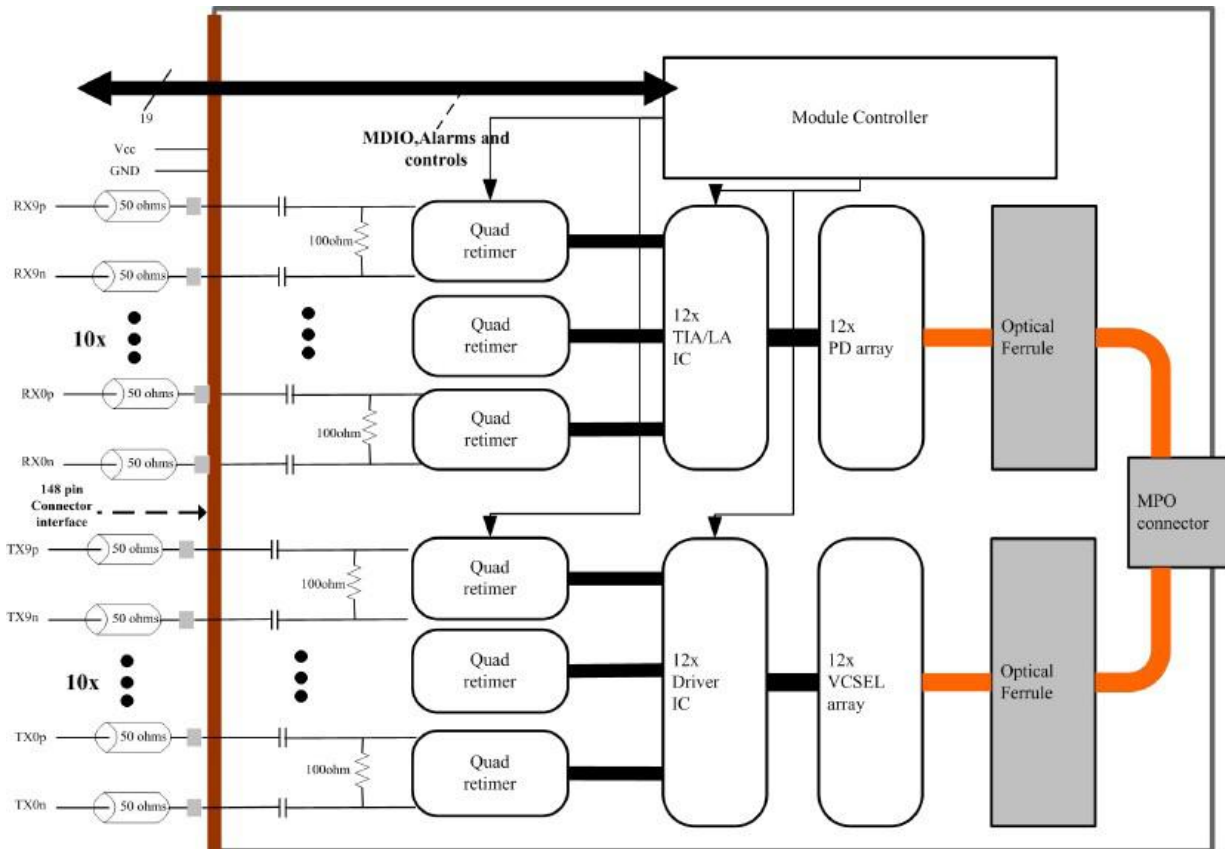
19

MDIO,Alarms and controls

Module Controller

Vcc

GND

RX9p

50 ohms

100ohm

RX9n

50 ohms

Quad retimer

Quad retimer

Quad retimer

12x TIA/LA IC

12x PD array

Optical Ferrule

10x

RX0p

50 ohms

100ohm

RX0n

50 ohms

148 pin Connector interface

MPO connector

TX9p

50 ohms

100ohm

TX9n

50 ohms

Quad retimer

Quad retimer

Quad retimer

12x Driver IC

12x VCSEL array

Optical Ferrule

10x

TX0p

50 ohms

100ohm

TX0n

50 ohms